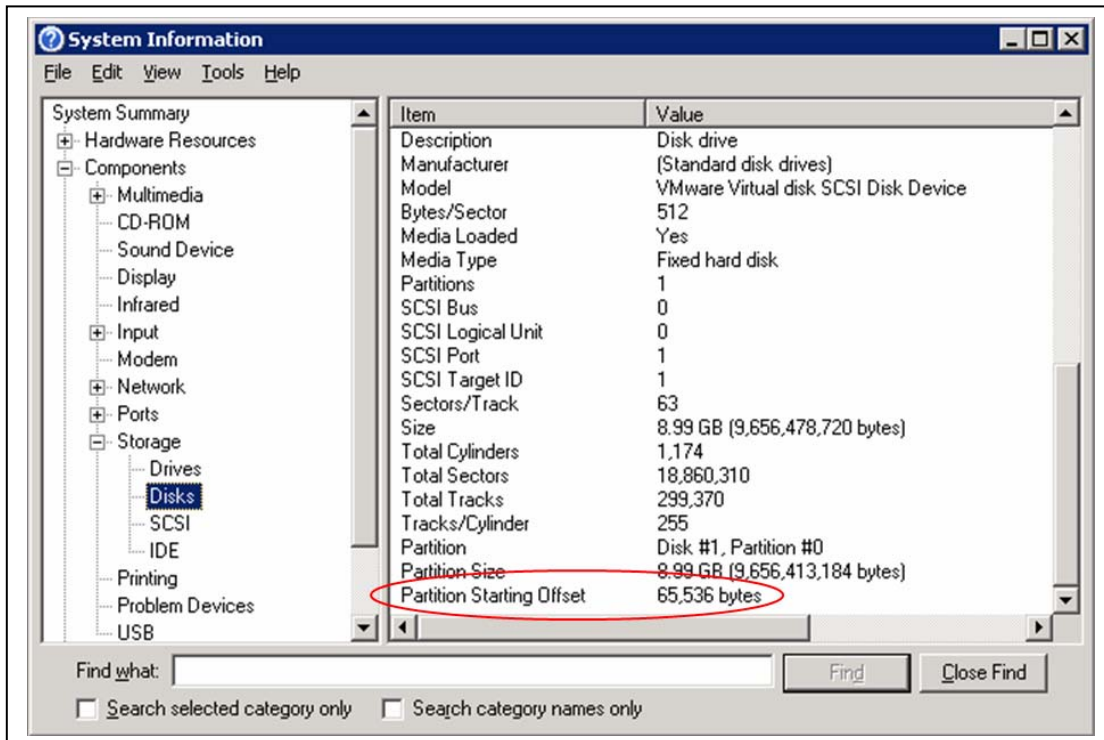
System Information

File Edit View Tools Help

System Summary
Hardware Resources
Components
Multimedia
CD-ROM
Sound Device
Display
Infrared
Input
Modem
Network
Ports
Storage
Drives
Disks
SCSI
IDE
Printing
Problem Devices
USB

| Item | Value |
|---|---|
| Description | Disk drive |
| Manufacturer | (Standard disk drives) |
| Model | VMware Virtual disk SCSI Disk Device |
| Bytes/Sector | 512 |
| Media Loaded | Yes |
| Media Type | Fixed hard disk |
| Partitions | 1 |
| SCSI Bus | 0 |
| SCSI Logical Unit | 0 |
| SCSI Port | 1 |
| SCSI Target ID | 1 |
| Sectors/Track | 63 |
| Size | 8.99 GB (9,656,478,720 bytes) |
| Total Cylinders | 1,174 |
| Total Sectors | 18,860,310 |
| Total Tracks | 299,370 |
| Tracks/Cylinder | 255 |
| Partition | Disk #1, Partition #0 |
| Partition Size | 8.99 GB (9,656,413,184 bytes) |
| Partition Starting Offset | 65,536 bytes |

Find what:
Find
Close Find
Search selected category only
Search category names only